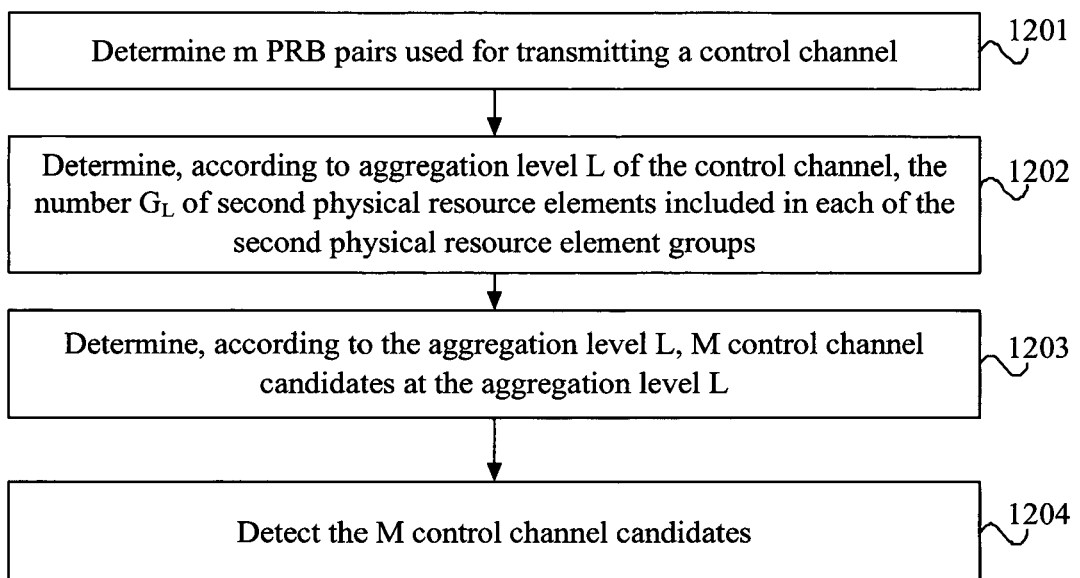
Determine m PRB pairs used for transmitting a control channel

1201

Determine, according to aggregation level L of the control channel, the number $G_L$ of second physical resource elements included in each of the second physical resource element groups

1202

Determine, according to the aggregation level L, M control channel candidates at the aggregation level L

1203

Detect the M control channel candidates

1204